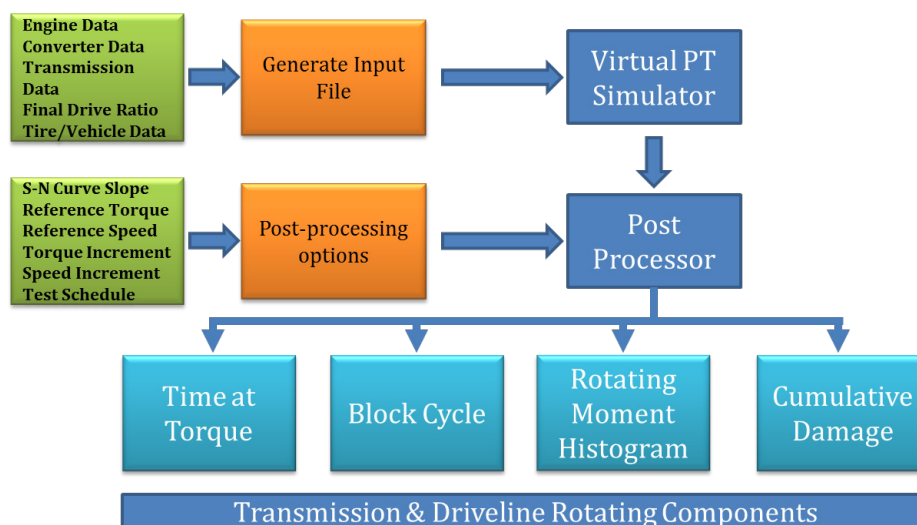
Engine Data
Converter Data
Transmission Data
Final Drive Ratio
Tire/Vehicle Data

Generate Input File

Virtual PT Simulator

S-N Curve Slope
Reference Torque
Reference Speed
Torque Increment
Speed Increment
Test Schedule

Post-processing options

Post Processor

Time at Torque

Block Cycle

Rotating Moment Histogram

Cumulative Damage

Transmission & Driveline Rotating Components